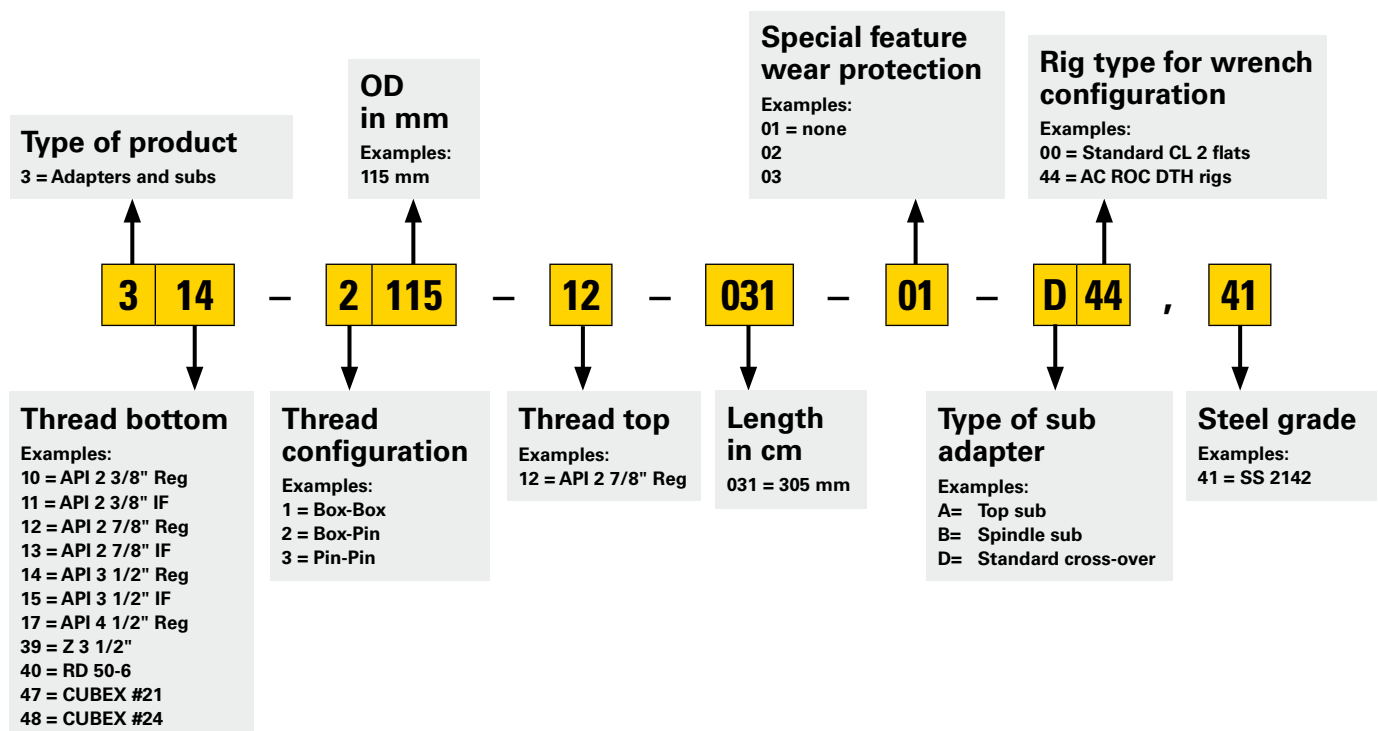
Type of product
3 = Adapters and subs

OD in mm
Examples:
115 mm

Special feature wear protection
Examples:
01 = none
02
03

Rig type for wrench configuration
Examples:
00 = Standard CL 2 flats
44 = AC ROC DTH rigs

3 14 – 2 115 – 12 – 031 – 01 – D 44 , 41

Thread bottom
Examples:
10 = API 2 3/8" Reg
11 = API 2 3/8" IF
12 = API 2 7/8" Reg
13 = API 2 7/8" IF
14 = API 3 1/2" Reg
15 = API 3 1/2" IF
17 = API 4 1/2" Reg
39 = Z 3 1/2"
40 = RD 50-6
47 = CUBEX #21
48 = CUBEX #24

Thread configuration
Examples:
1 = Box-Box
2 = Box-Pin
3 = Pin-Pin

Thread top
Examples:
12 = API 2 7/8" Reg

Length in cm
031 = 305 mm

Type of sub adapter
Examples:
A= Top sub
B= Spindle sub
D= Standard cross-over

Steel grade
Examples:
41 = SS 2142